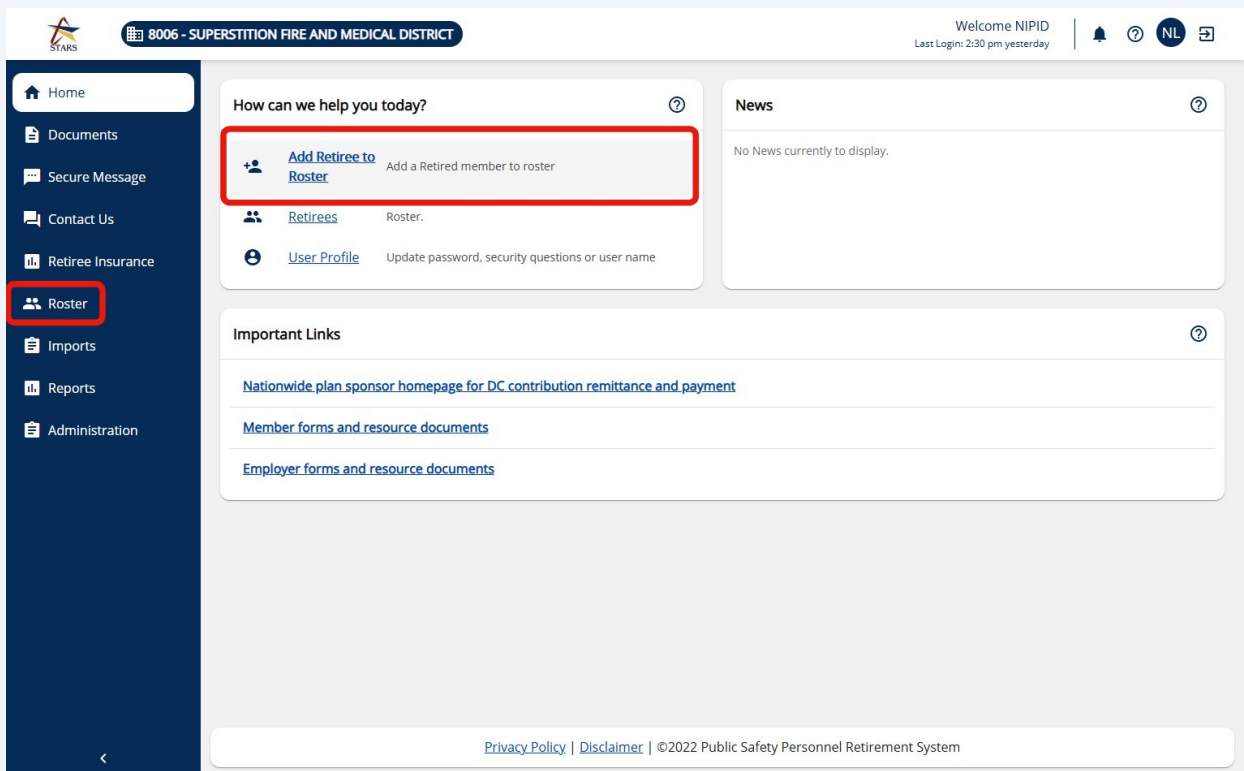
STARS

8006 - SUPERSTITION FIRE AND MEDICAL DISTRICT

Welcome NIPID
Last Login: 2:30 pm yesterday

NL

Home
Documents
Secure Message
Contact Us
Retiree Insurance
Roster
Imports
Reports
Administration

How can we help you today?

Add Retiree to Roster Add a Retired member to roster

Retirees Roster.

User Profile Update password, security questions or user name

News

No News currently to display.

Important Links

Nationwide plan sponsor homepage for DC contribution remittance and payment

Member forms and resource documents

Employer forms and resource documents

Privacy Policy | Disclaimer | ©2022 Public Safety Personnel Retirement System